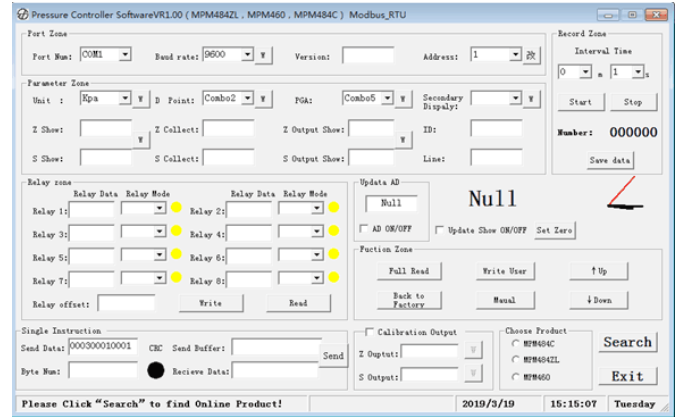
Pressure Controller SoftwareVR1.00 ( MPM484ZL , MPM460 , MPM484C ) Modbus_RTU

Port Zone
Port Num: COM1 ▼
Baud rate: 9600 ▼ W
Version:
Address: 1 ▼ 改

Parameter Zone
Unit : Kpa ▼ W
D Point: Combo2 ▼ W
PGA: Combo5 ▼ W
Secondary Dispaly: ▼ W
Z Show: W
Z Collect:
Z Output Show: W
ID:
S Show:
S Collect:
S Output Show:
Line:

Record Zone
Interval Time
0 ▼ m 1 ▼ s
Start
Stop
Number: 000000
Save data

Relay zone
Relay Data Relay Mode
Relay Data Relay Mode
Relay 1:
Relay 2:
Relay 3:
Relay 4:
Relay 5:
Relay 6:
Relay 7:
Relay 8:
Relay offset:
Write
Read

Updata AD
Null
AD ON/OFF
Null
Update Show ON/OFF
Set Zero

Fuction Zone
Full Read
Write User
↑Up
Back to Factory
Maual
↓Down

Single Instruction
Send Data: 000300010001
CRC
Send Buffer:
Send
Byte Num:
Recieve Data:

Calibration Output
Z Output: W
S Output: W

Choose Product
MPM484C
MPM484ZL
MPM460

Search
Exit

Please Click "Search" to find Online Product!
2019/3/19
15:15:07
Tuesday